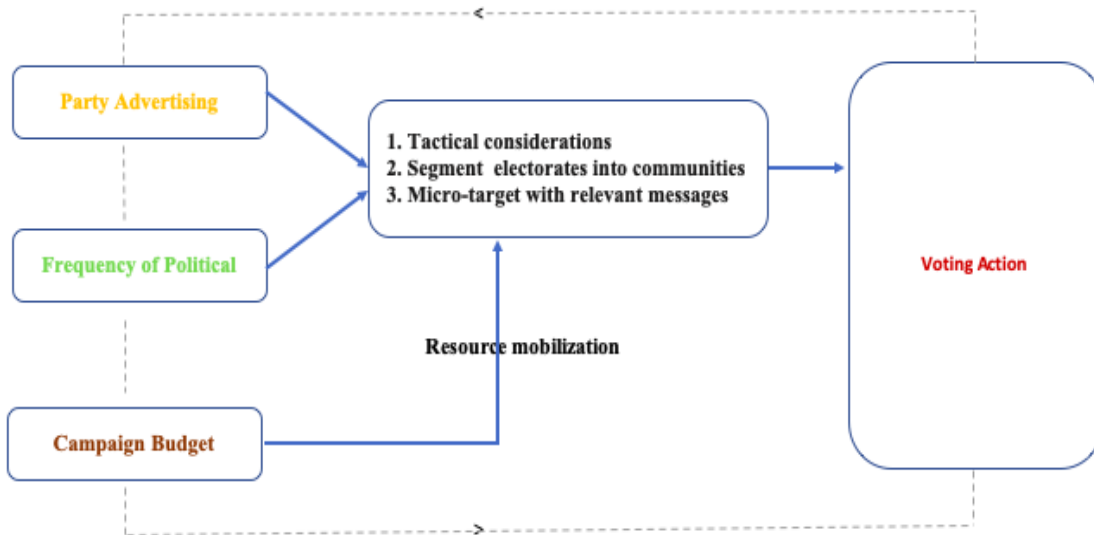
Party Advertising

Frequency of Political

Campaign Budget

1. Tactical considerations
2. Segment electorates into communities
3. Micro-target with relevant messages

Resource mobilization

Voting Action